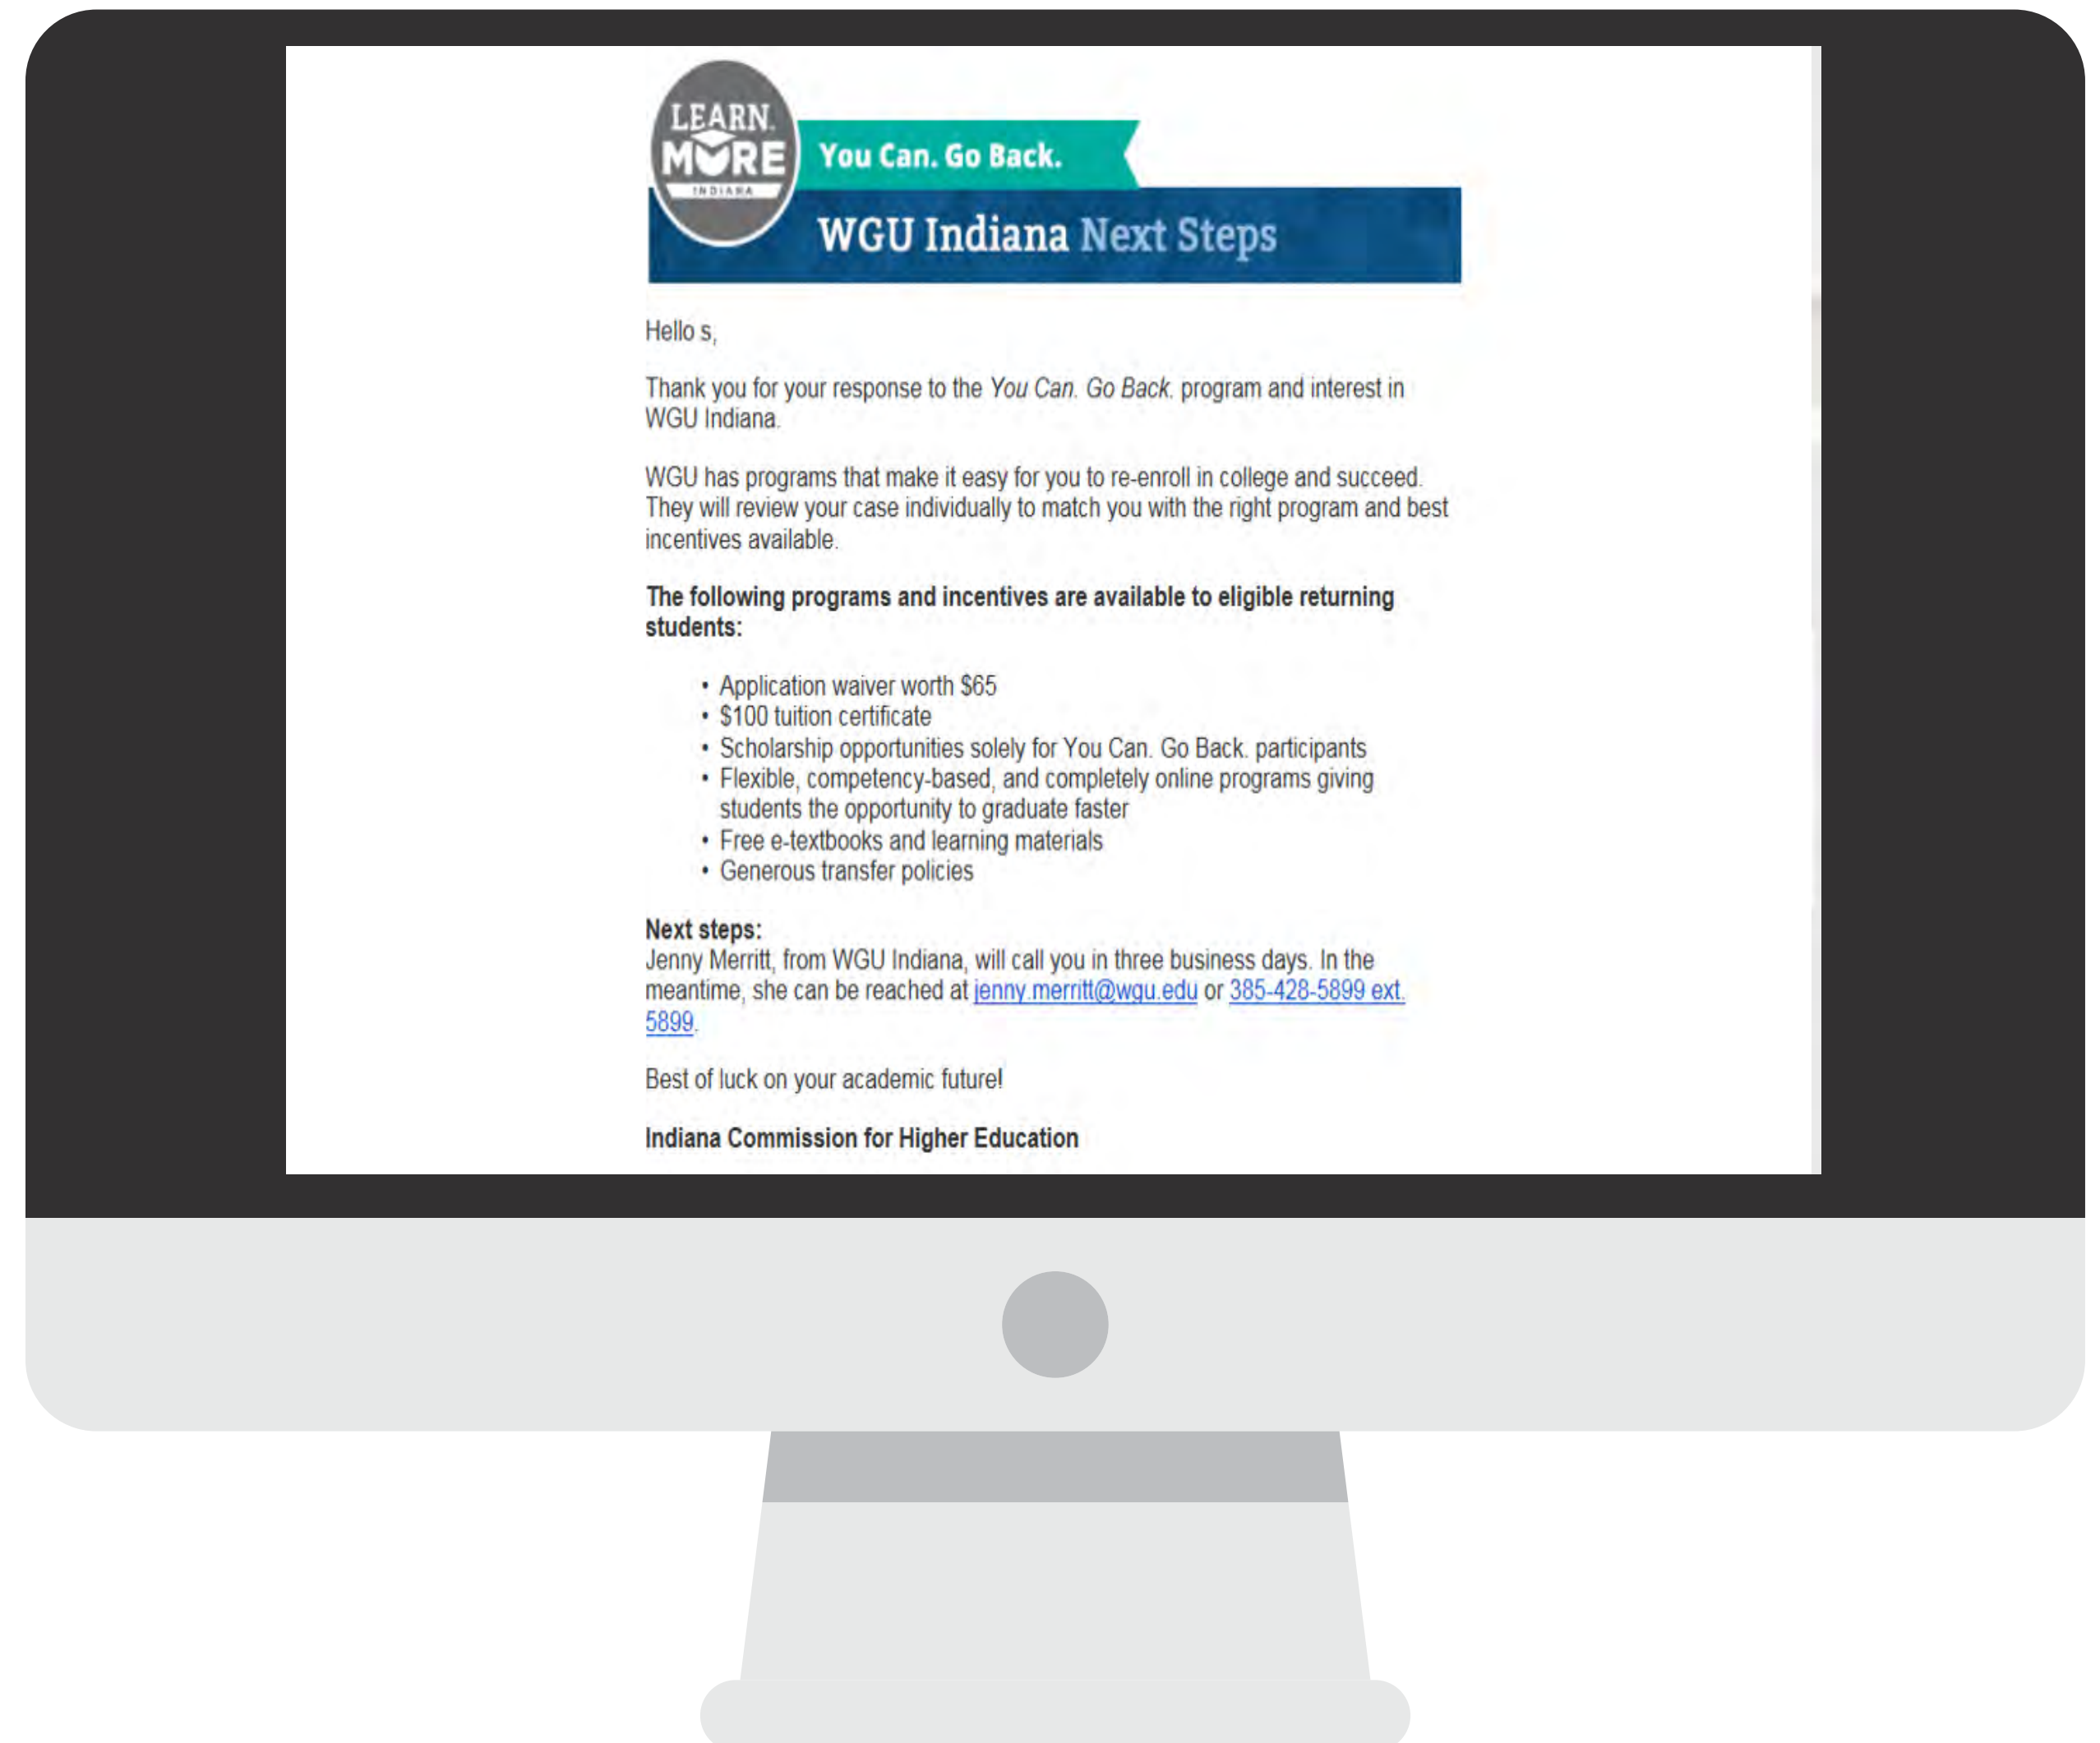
LEARN MORE INDIANA

You Can. Go Back.

WGU Indiana Next Steps

Hello s,

Thank you for your response to the *You Can. Go Back.* program and interest in WGU Indiana.

WGU has programs that make it easy for you to re-enroll in college and succeed. They will review your case individually to match you with the right program and best incentives available.

**The following programs and incentives are available to eligible returning students:**

- Application waiver worth \$65
- \$100 tuition certificate
- Scholarship opportunities solely for You Can. Go Back. participants
- Flexible, competency-based, and completely online programs giving students the opportunity to graduate faster
- Free e-textbooks and learning materials
- Generous transfer policies

**Next steps:**
Jenny Merritt, from WGU Indiana, will call you in three business days. In the meantime, she can be reached at jenny.merritt@wgu.edu or 385-428-5899 ext. 5899.

Best of luck on your academic future!

**Indiana Commission for Higher Education**